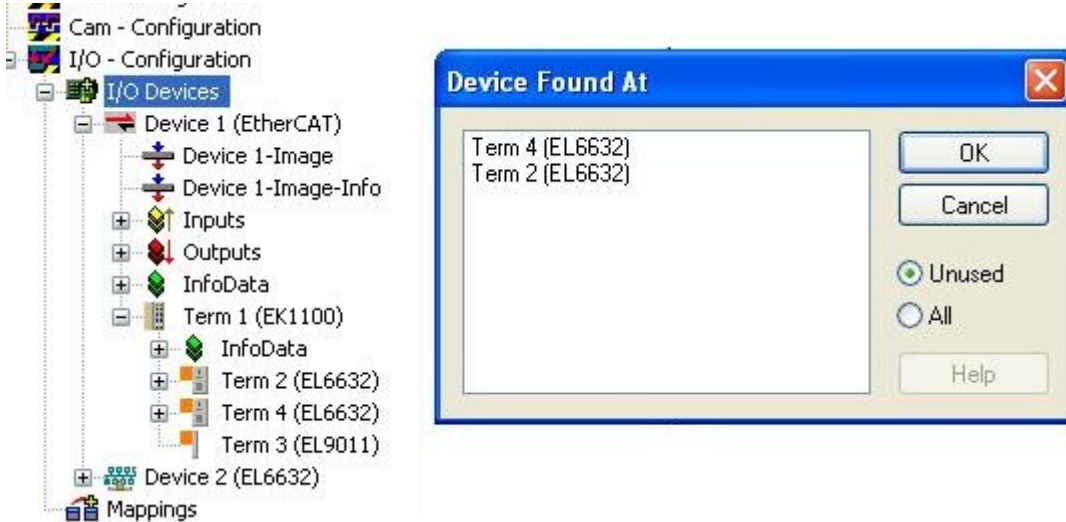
Cam - Configuration
I/O - Configuration
I/O Devices
Device 1 (EtherCAT)
Device 1-Image
Device 1-Image-Info
Inputs
Outputs
InfoData
Term 1 (EK1100)
InfoData
Term 2 (EL6632)
Term 4 (EL6632)
Term 3 (EL9011)
Device 2 (EL6632)
Mappings

Device Found At

Term 4 (EL6632)
Term 2 (EL6632)

OK
Cancel
Unused
All
Help